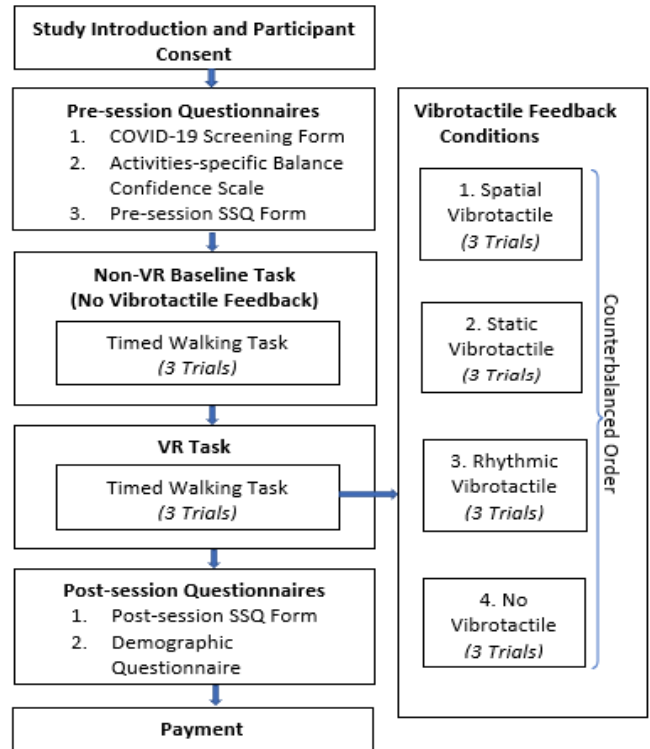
Study Introduction and Participant Consent

Pre-session Questionnaires
1. COVID-19 Screening Form
2. Activities-specific Balance Confidence Scale
3. Pre-session SSQ Form

Non-VR Baseline Task
(No Vibrotactile Feedback)

Timed Walking Task
(3 Trials)

VR Task

Timed Walking Task
(3 Trials)

Post-session Questionnaires
1. Post-session SSQ Form
2. Demographic Questionnaire

Payment

Vibrotactile Feedback Conditions

1. Spatial Vibrotactile
(3 Trials)

2. Static Vibrotactile
(3 Trials)

3. Rhythmic Vibrotactile
(3 Trials)

4. No Vibrotactile
(3 Trials)

Counterbalanced Order